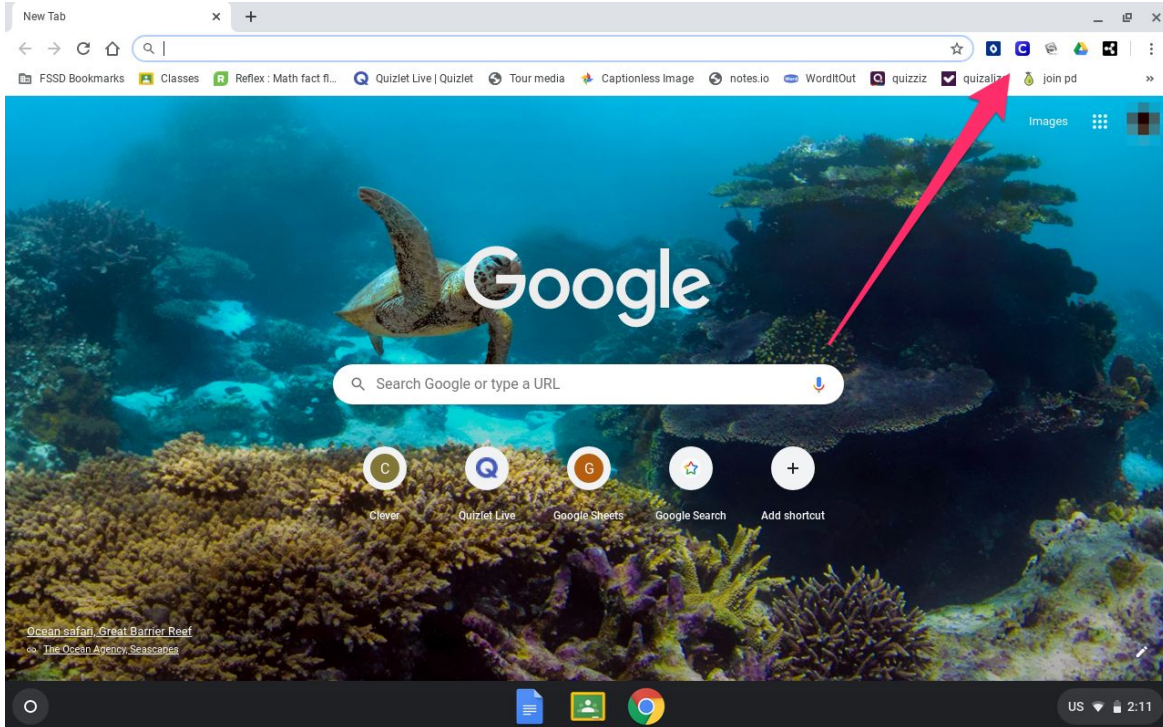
New Tab

FSSD Bookmarks Classes Reflex : Math fact fl... Quizlet Live | Quizlet Tour media Captionless Image notes.io WordItOut quizziz quizaliz join pd

Images

Google

Search Google or type a URL

C
Clever

Quizlet Live

G
Google Sheets

Google Search

Add shortcut

Ocean safari, Great Barrier Reef
The Ocean Agency, Seascapes

US 2:11